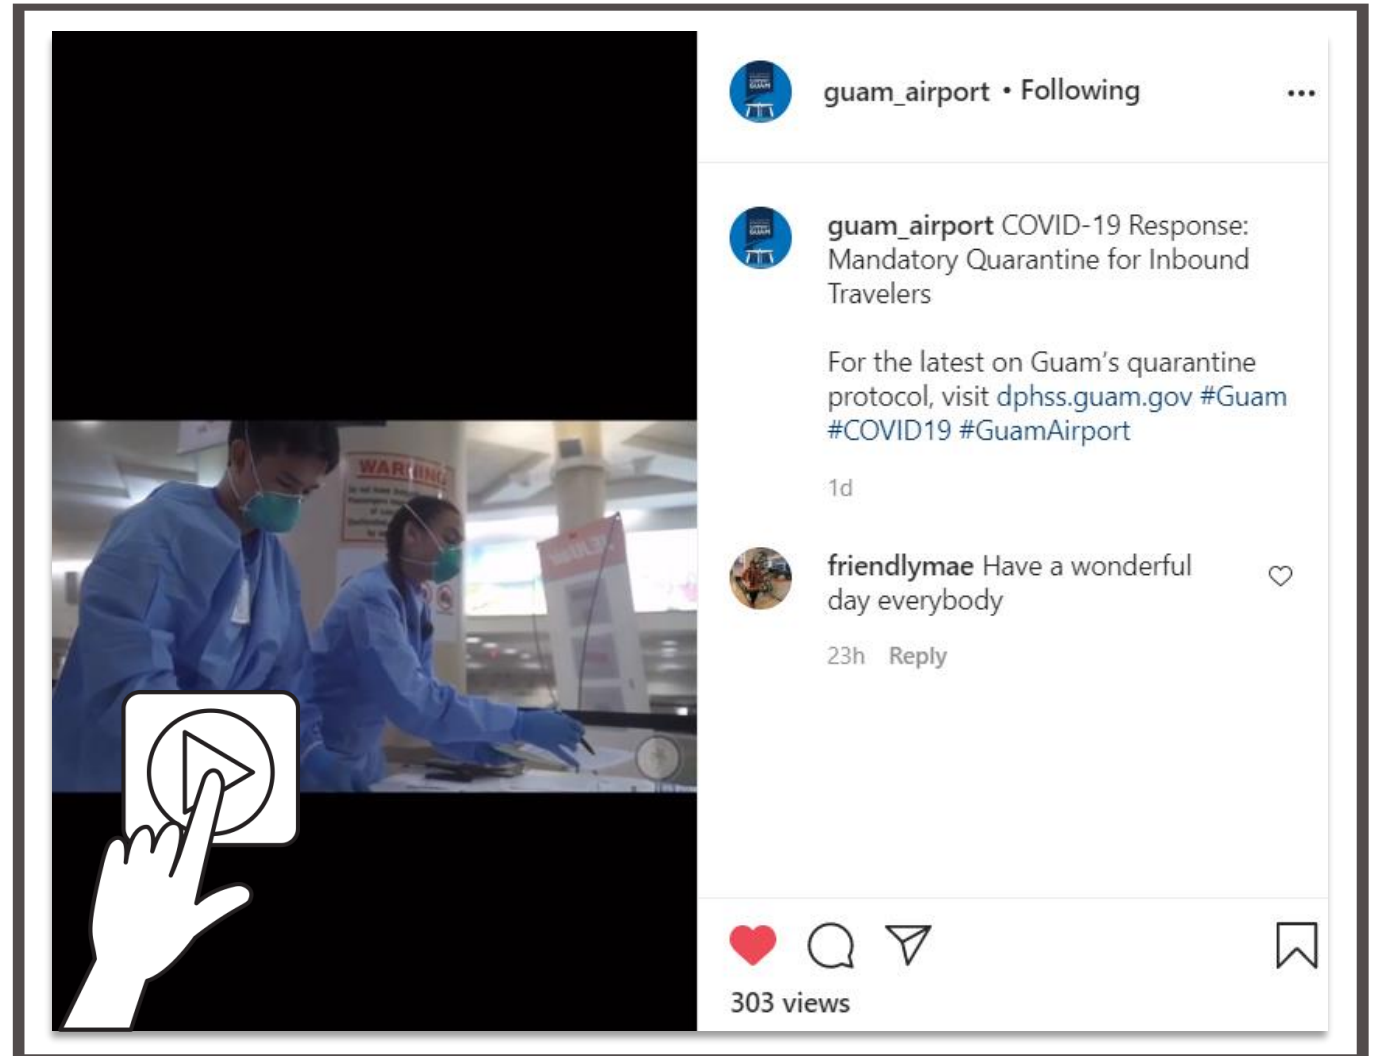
guam_airport • Following

...

guam_airport COVID-19 Response: Mandatory Quarantine for Inbound Travelers

For the latest on Guam's quarantine protocol, visit dphss.guam.gov #Guam #COVID19 #GuamAirport

1d

friendlymae Have a wonderful day everybody

23h Reply

303 views

WARNING